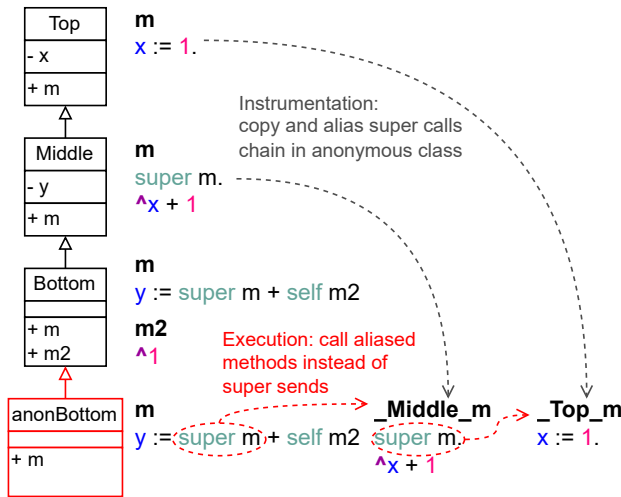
Top

- x

+ m

m
x := 1.

Instrumentation:
copy and alias super calls
chain in anonymous class

Middle

- y

+ m

m
super m.
^x + 1

Bottom

+ m
+ m2

m
y := super m + self m2

m2
^1

Execution: call aliased
methods instead of
super sends

anonBottom

+ m

m
y := super m + self m2

_Middle_m
super m.
^x + 1

_Top_m
x := 1.